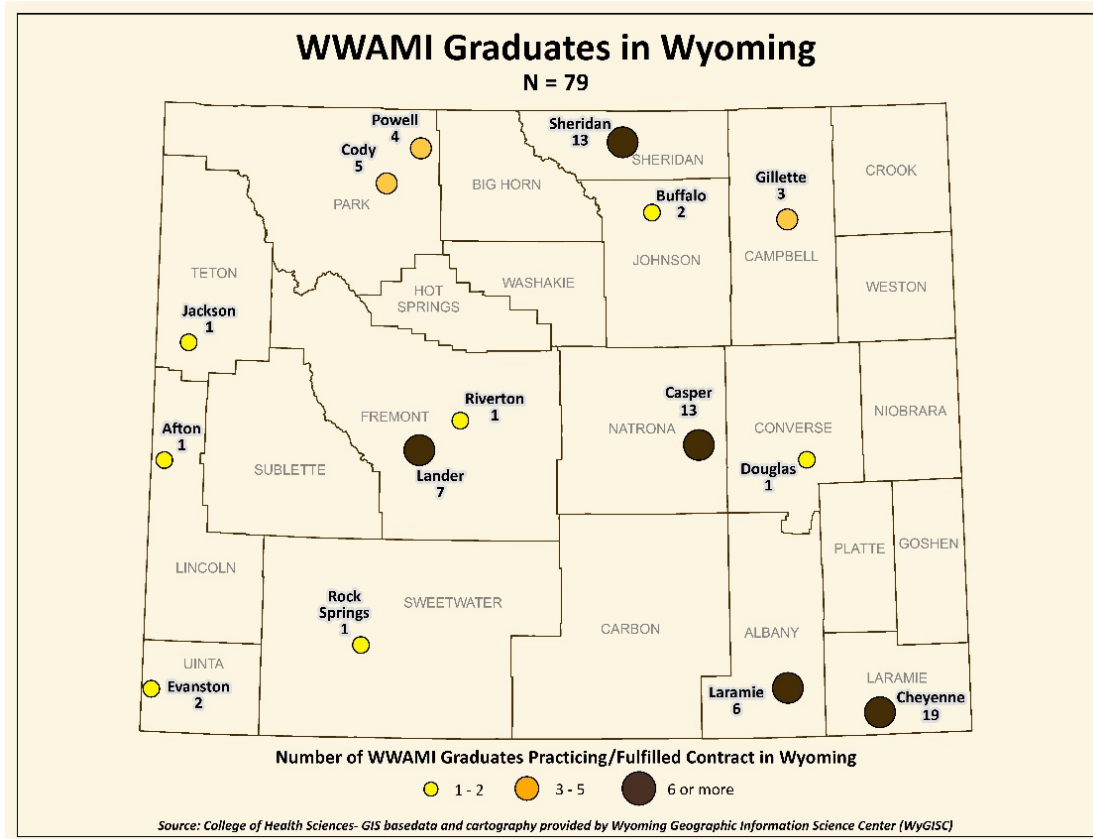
WWAMI Graduates in Wyoming
N = 79

Powell
4

Cody
5

PARK

Sheridan
13

SHERIDAN

BIG HORN

Buffalo
2

Gillette
3

CROOK

TETON

Jackson
1

HOT SPRINGS

WASHAKIE

JOHNSON

CAMPBELL

WESTON

Riverton
1

FREMONT

Casper
13

NATRONA

CONVERSE

NIOBRARA

Afton
1

SUBLETTE

Lander
7

Douglas
1

PLATTE

GOSHEN

LINCOLN

Rock Springs
1

SWEETWATER

CARBON

ALBANY

UINTA

Evanston
2

Laramie
6

LARAMIE

Cheyenne
19

Number of WWAMI Graduates Practicing/Fulfilled Contract in Wyoming

1 - 2
3 - 5
6 or more

Source: College of Health Sciences- GIS basedata and cartography provided by Wyoming Geographic Information Science Center (WyGISC)